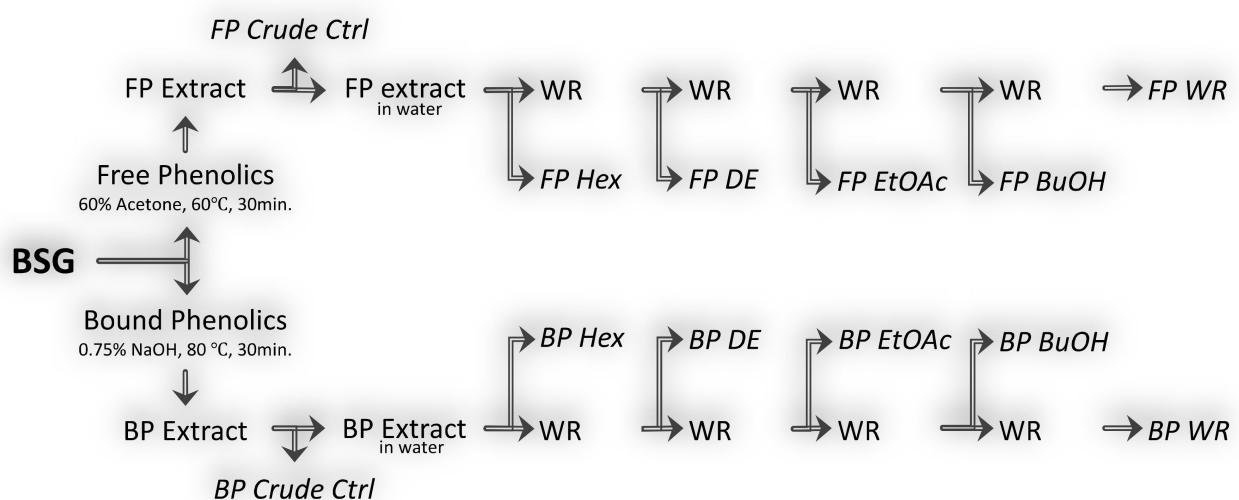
FP Crude Ctrl

FP Extract

FP extract
in water

WR

WR

WR

WR

FP WR

FP Hex

FP DE

FP EtOAc

FP BuOH

Free Phenolics
60% Acetone, 60°C, 30min.

BSG

Bound Phenolics
0.75% NaOH, 80 °C, 30min.

BP Hex

BP DE

BP EtOAc

BP BuOH

BP Extract

BP Extract
in water

WR

WR

WR

WR

BP WR

BP Crude Ctrl